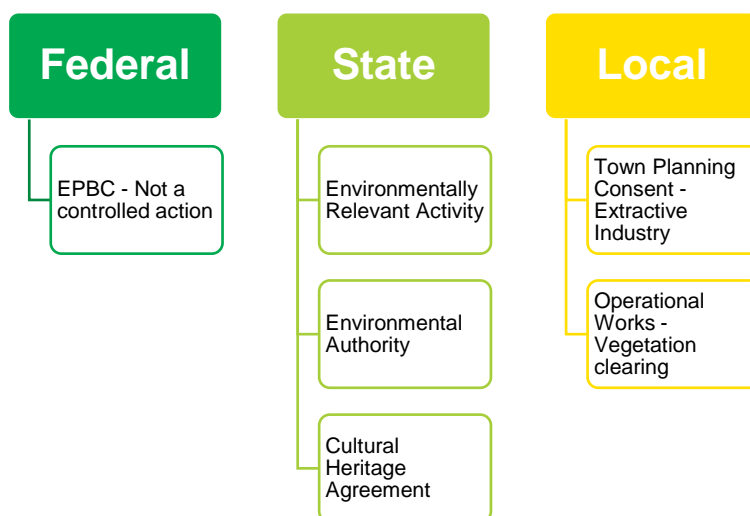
Federal

EPBC - Not a controlled action

State

Environmentally Relevant Activity

Environmental Authority

Cultural Heritage Agreement

Local

Town Planning Consent - Extractive Industry

Operational Works - Vegetation clearing